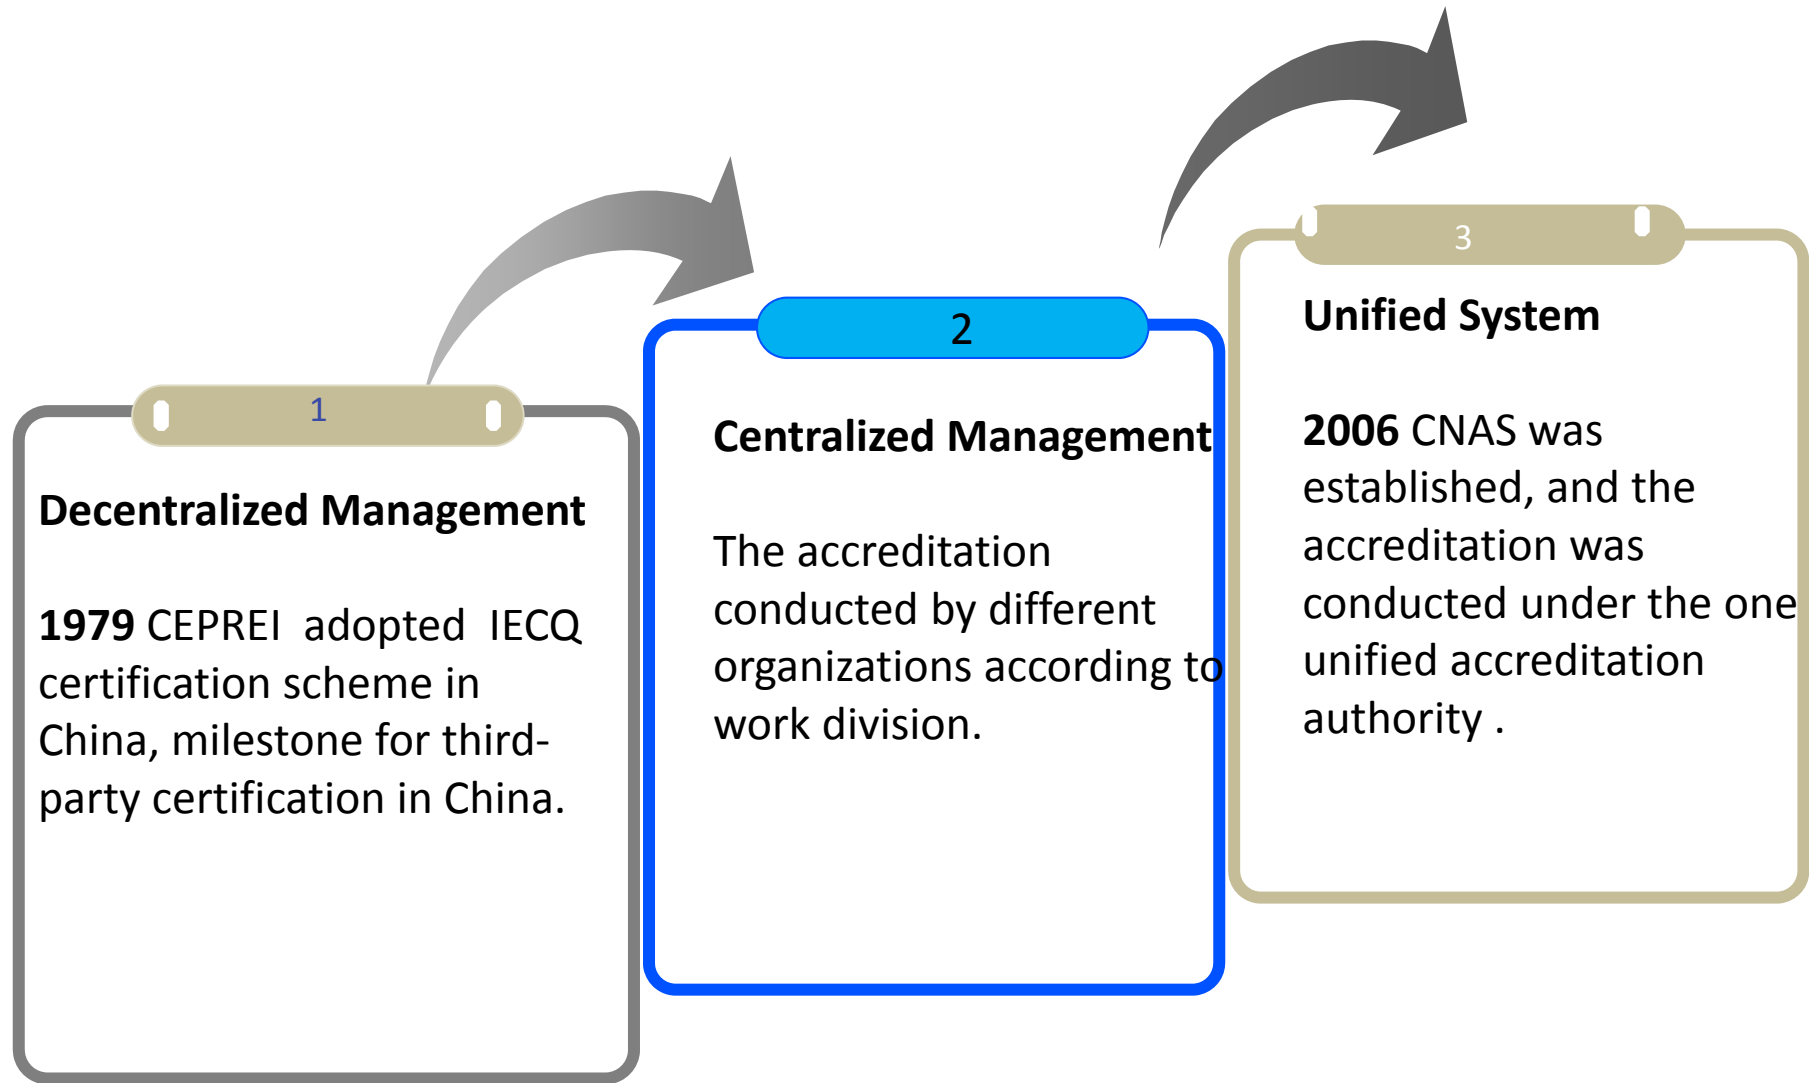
1

Decentralized Management

1979 CEPREI adopted IECQ certification scheme in China, milestone for third-party certification in China.

2

Centralized Management

The accreditation conducted by different organizations according to work division.

3

Unified System

2006 CNAS was established, and the accreditation was conducted under the one unified accreditation authority .